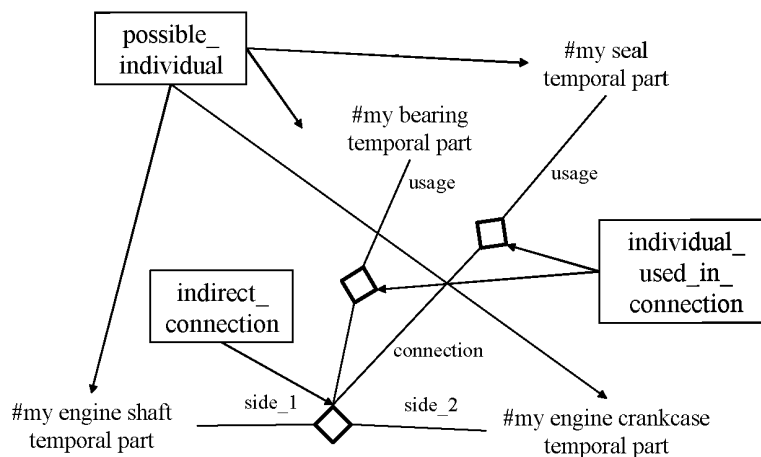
possible_ individual

#my seal temporal part

#my bearing temporal part

usage

usage

individual_ used_in_ connection

indirect_ connection

connection

side_1

side_2

#my engine shaft temporal part

#my engine crankcase temporal part